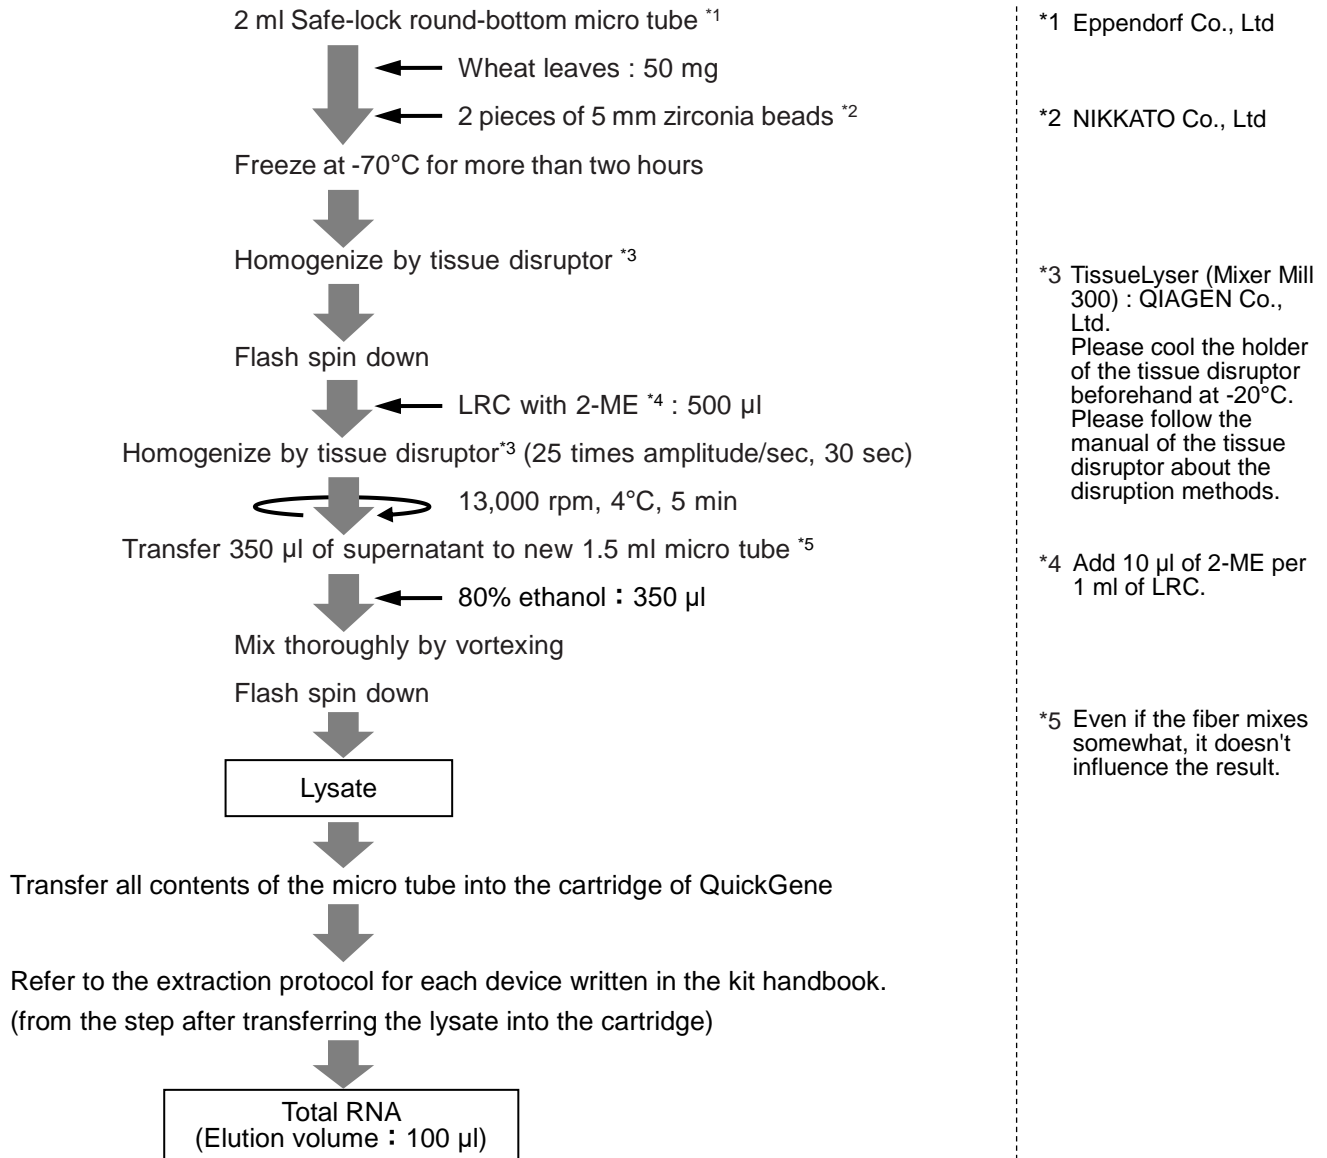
2 ml Safe-lock round-bottom micro tube *1

Wheat leaves : 50 mg

2 pieces of 5 mm zirconia beads *2

Freeze at -70°C for more than two hours

Homogenize by tissue disruptor *3

Flash spin down

LRC with 2-ME *4 : 500 µl

Homogenize by tissue disruptor*3 (25 times amplitude/sec, 30 sec)

13,000 rpm, 4°C, 5 min

Transfer 350 µl of supernatant to new 1.5 ml micro tube *5

80% ethanol：350 µl

Mix thoroughly by vortexing

Flash spin down

Lysate

Transfer all contents of the micro tube into the cartridge of QuickGene

Refer to the extraction protocol for each device written in the kit handbook.
(from the step after transferring the lysate into the cartridge)

Total RNA
(Elution volume：100 µl)

*1 Eppendorf Co., Ltd

*2 NIKKATO Co., Ltd

*3 TissueLyser (Mixer Mill 300) : QIAGEN Co., Ltd.
Please cool the holder of the tissue disruptor beforehand at -20°C.
Please follow the manual of the tissue disruptor about the disruption methods.

*4 Add 10 µl of 2-ME per 1 ml of LRC.

*5 Even if the fiber mixes somewhat, it doesn't influence the result.